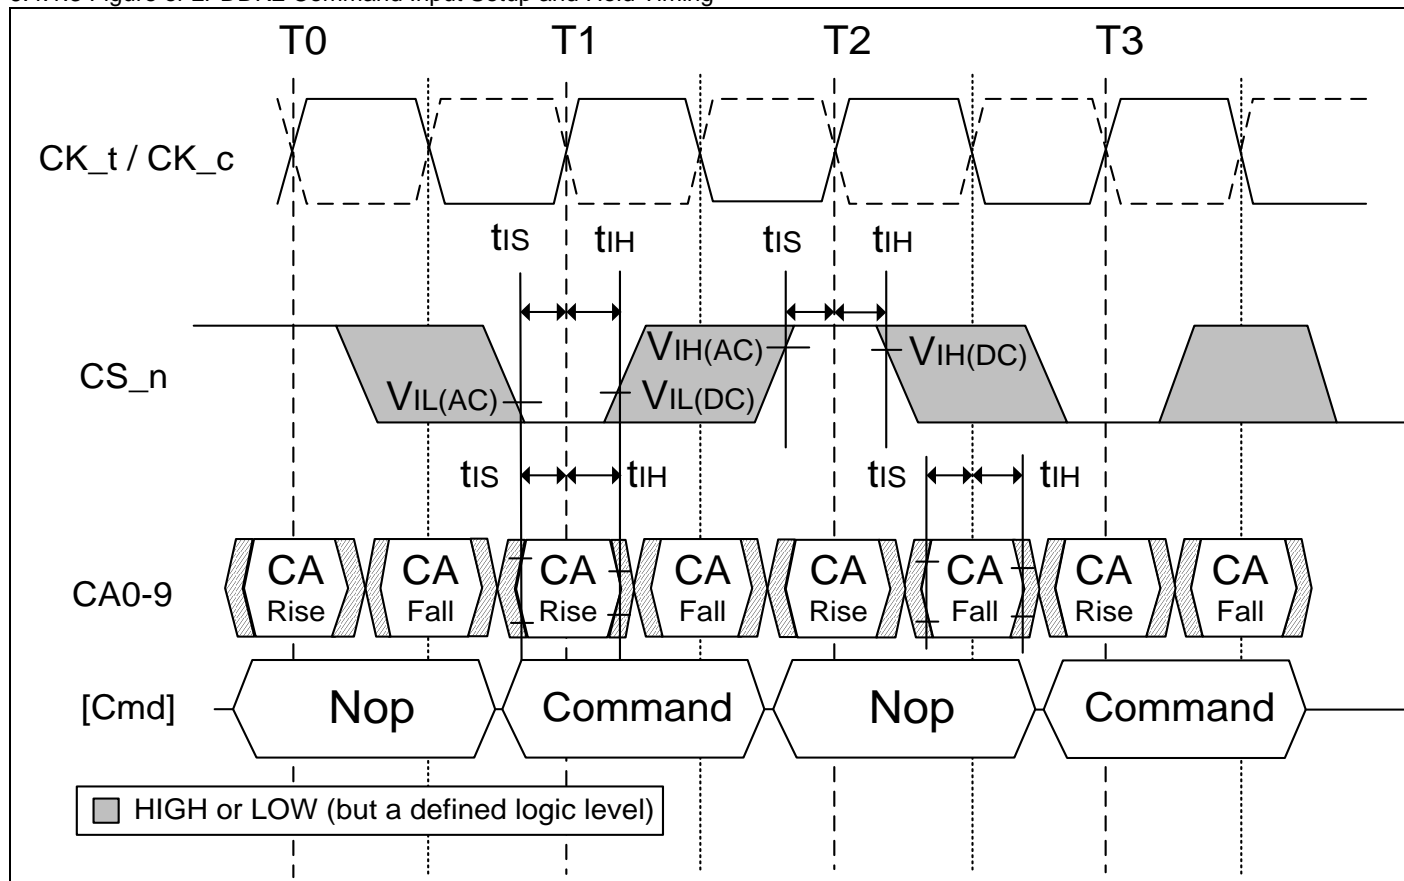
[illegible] Figure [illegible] DDR2 Command Input Setup and Hold Timing

T0 T1 T2 T3

CK_t / CK_c

tIS tIH tIS tIH

CS_n

VIH(AC) VIH(DC)

VIL(AC) VIL(DC)

tIS tIH tIS tIH

CA0-9

CA Rise CA Fall CA Rise CA Fall CA Rise CA Fall CA Rise CA Fall

[Cmd]

Nop Command Nop Command

HIGH or LOW (but a defined logic level)